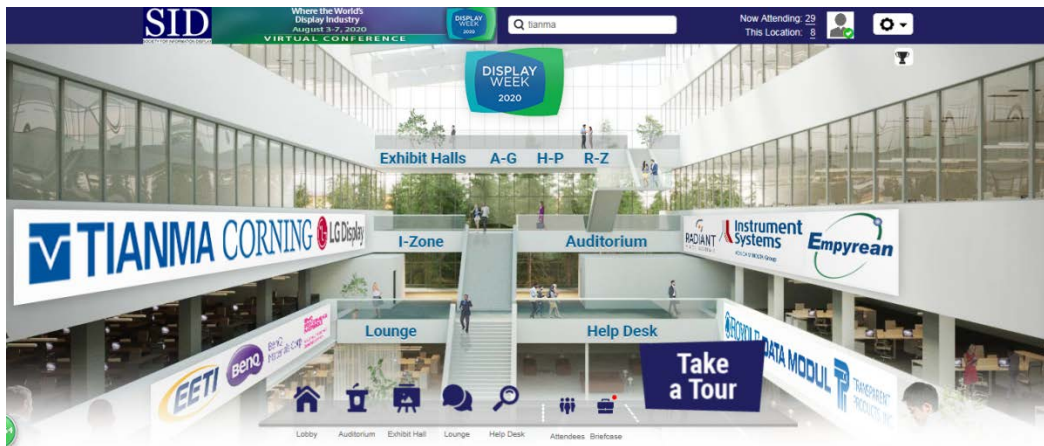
SID SOCIETY FOR INFORMATION DISPLAY

Where the World's Display Industry August 3-7, 2020 VIRTUAL CONFERENCE

DISPLAY WEEK 2020

tianma

Now Attending: 29
This Location: 8

DISPLAY WEEK 2020

Exhibit Halls A-G H-P R-Z

TIANMA CORNING LG Display

I-Zone

Auditorium

RADIANT Instrument Systems Empyrean

Lounge

Help Desk

EETI BenQ

DATA MODUL

Take a Tour

Lobby Auditorium Exhibit Hall Lounge Help Desk Attendees Briefcase